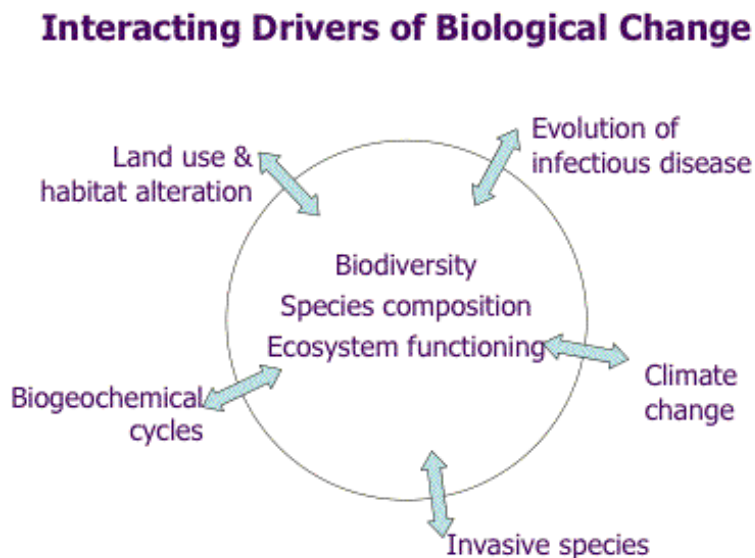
Interacting Drivers of Biological Change

Land use & habitat alteration

Evolution of infectious disease

Biodiversity
Species composition
Ecosystem functioning

Biogeochemical cycles

Climate change

Invasive species